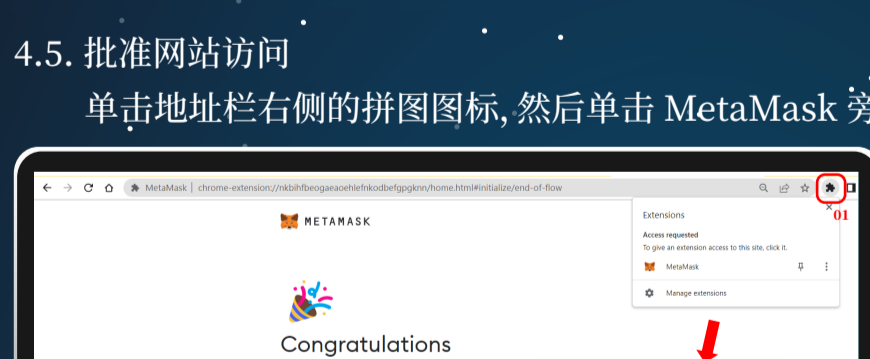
4.5. 批准网站访问

单击地址栏右侧的拼图图标, 然后单击 MetaMask 旁

MetaMask | chrome-extension://nkbihfbeogaeaoehlefnkodbefgpgknn/home.html#initialize/end-of-flow

METAMASK

01

Extensions

Access requested

To give an extension access to this site, click it.

MetaMask

Manage extensions

Congratulations